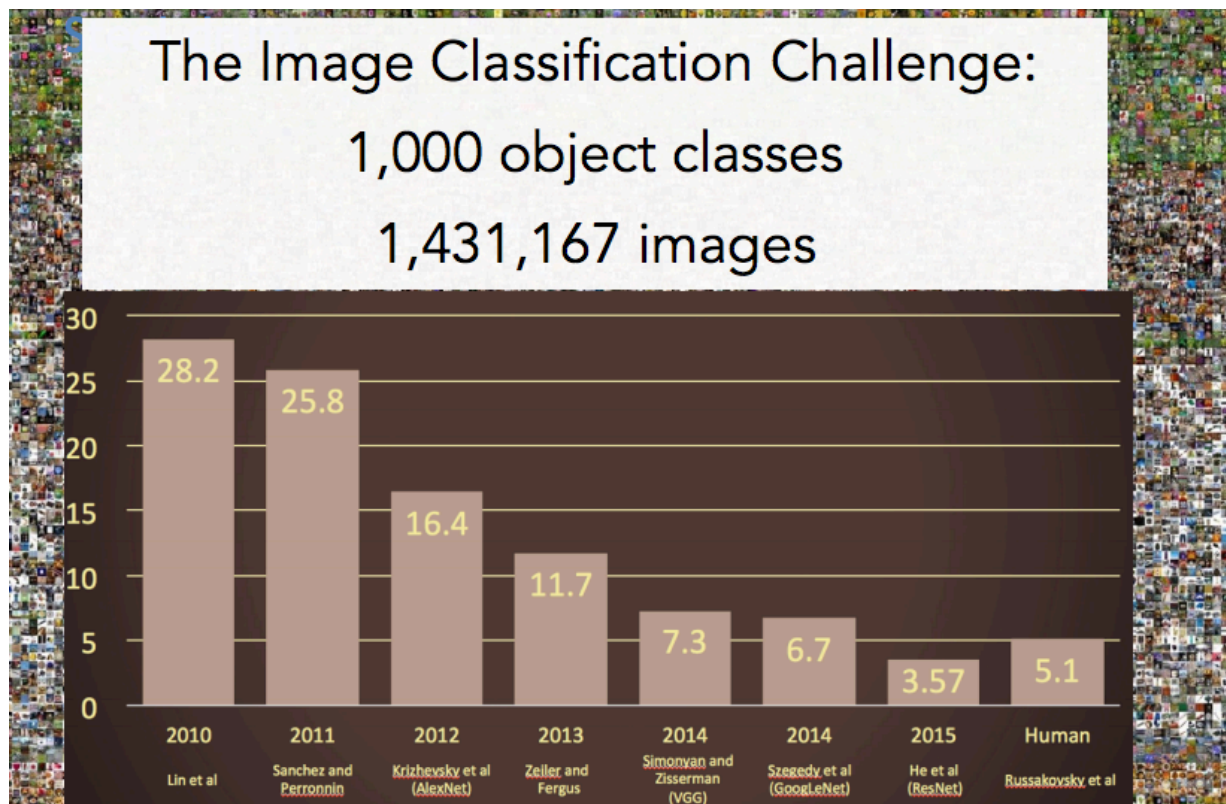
The Image Classification Challenge:
1,000 object classes
1,431,167 images

30
25
20
15
10
5
0

28.2
25.8
16.4
11.7
7.3
6.7
3.57
5.1

2010
Lin et al

2011
Sanchez and Perronnin

2012
Krizhevsky et al (AlexNet)

2013
Zeiler and Fergus

2014
Simonyan and Zisserman (VGG)

2014
Szegedy et al (GoogLeNet)

2015
He et al (ResNet)

Human
Russakovsky et al